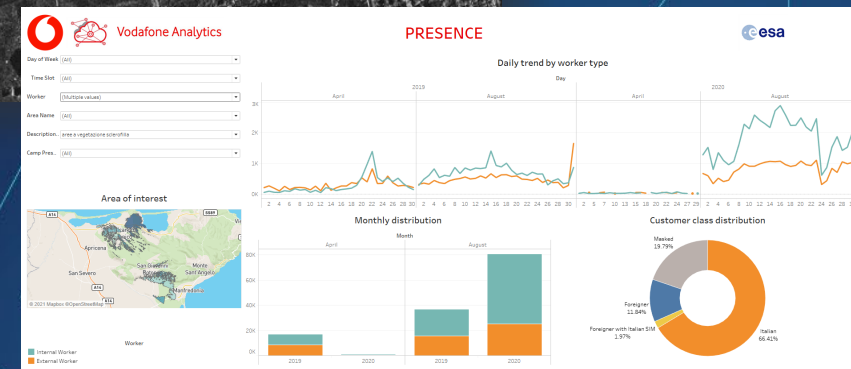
Vodafone Analytics

PRESENCE

esa

Day of Week (All)

Time Slot (All)

Worker (Multiple values)

Area Name (All)

Description.. area a vegetazione sclerofilla

Camp Pres.. (All)

Daily trend by worker type

Day

2019

2020

April

August

April

August

3K

2K

1K

0K

2 4 6 8 10 12 14 16 18 20 22 24 26 28 30

2 4 6 8 10 12 14 16 18 20 22 24 26 28 30

2 5 7 10 12 14 16 18 20 22 24 27 29

2 4 6 8 10 12 14 16 18 20 22 24 26 28 30

Area of interest

Apricena

San Severo

San Giovanni Rotondo

Monte Sant'Angelo

Manfredonia

© 2023 Mapbox © OpenStreetMap

Monthly distribution

Month

April

August

80K

60K

40K

20K

0K

2019

2020

2019

2020

Customer class distribution

Masked 19.79%

Foreigner 11.84%

Foreigner with Italian SIM 1.97%

Italian 66.41%

Worker

Internal Worker

External Worker